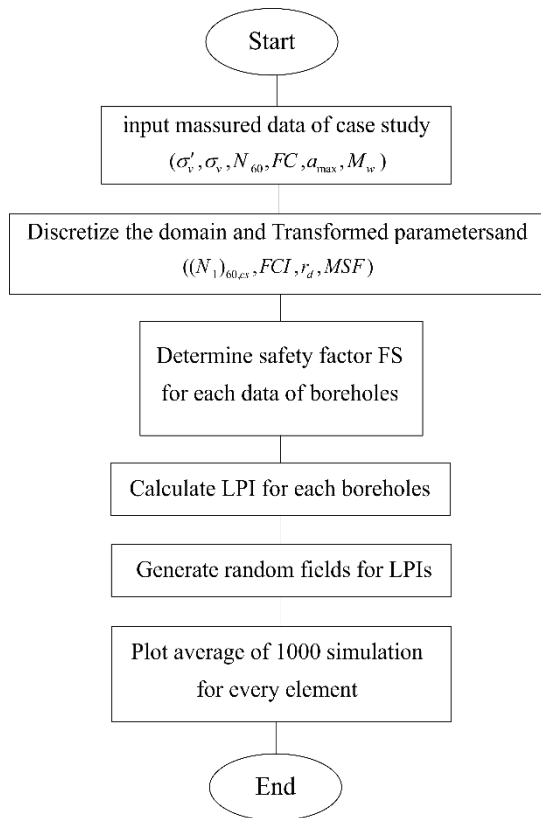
Start

input massured data of case study
$(\sigma_v', \sigma_v, N_{60}, FC, a_{\max}, M_w)$

Discretize the domain and Transformed parametersand
$((N_1)_{60,cs}, FCI, r_d, MSF)$

Determine safety factor FS for each data of boreholes

Calculate LPI for each boreholes

Generate random fields for LPIs

Plot average of 1000 simulation for every element

End